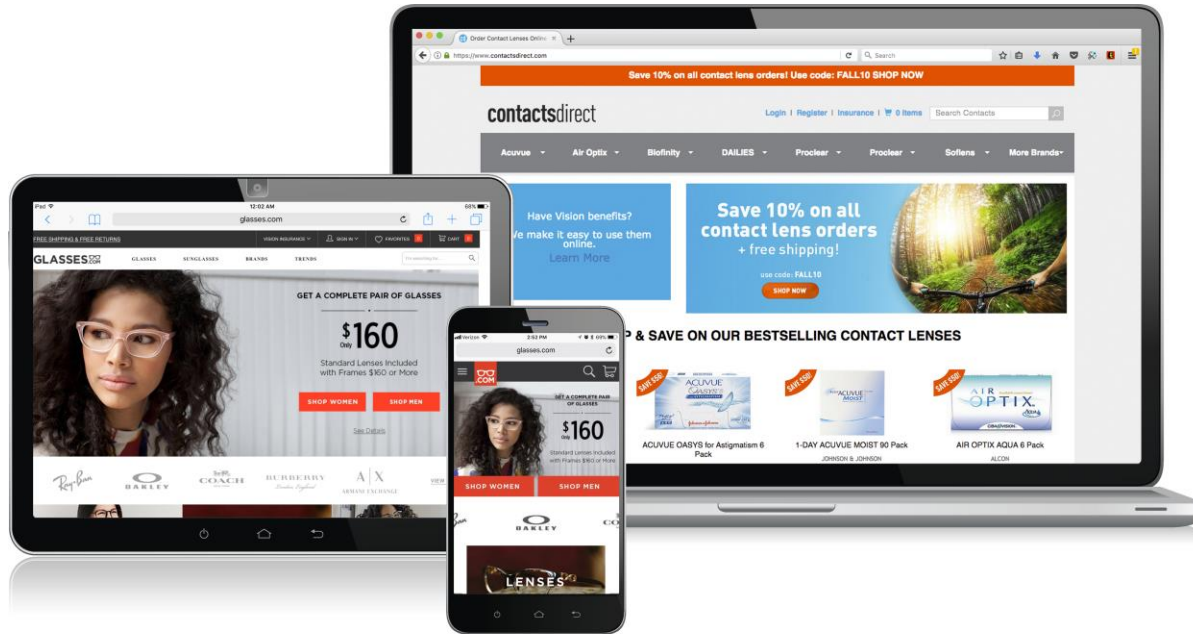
Order Contact Lenses Online

https://www.contactsdirect.com

Search

Save 10% on all contact lens orders! Use code: FALL10 SHOP NOW

contactsdirect

Login | Register | Insurance | 0 Items

Search Contacts

Acuvue Air Optix Biofinity DAILIES Proclear Proclear Soflens More Brands

Have Vision benefits?
We make it easy to use them online.
Learn More

Save 10% on all contact lens orders
+ free shipping!
use code: FALL10
SHOP NOW

P & SAVE ON OUR BESTSELLING CONTACT LENSES

SAVE $20

ACUVUE OASYS for Astigmatism 6 Pack

SAVE $20

1-DAY ACUVUE MOIST 90 Pack
JOHNSON & JOHNSON

SAVE $20

AIR OPTIX AQUA 6 Pack
ALCON

iPad
12:02 AM
68%
glasses.com

FREE SHIPPING & FREE RETURNS
VISION INSURANCE
SIGN IN
FAVORITES
CART

GLASSES.COM
GLASSES SUNGLASSES BRANDS TRENDS

GET A COMPLETE PAIR OF GLASSES
Only $160
Standard Lenses Included with Frames $160 or More
SHOP WOMEN
SHOP MEN
See Details

Ray-Ban OAKLEY COACH BURBERRY A|X ARMANI EXCHANGE VIEW

Verizon
2:52 PM
glasses.com

.COM

GET A COMPLETE PAIR OF GLASSES
Only $160
Standard Lenses Included with Frames $160 or More
SHOP WOMEN
SHOP MEN

OAKLEY

LENSES